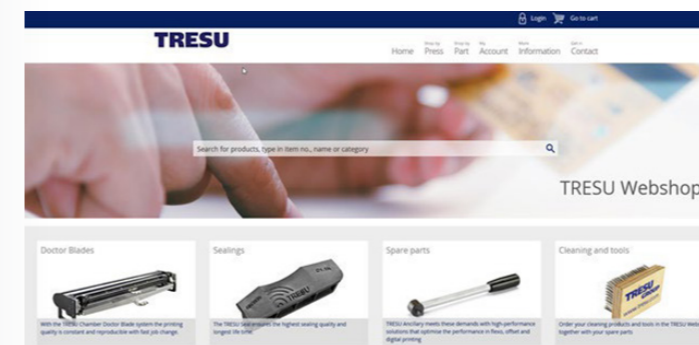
Login Go to cart

TRESU

Home
Shop by Press
Shop by Part
My Account
More Information
Get in Contact

Search for products, type in item no., name or category

TRESU Webshop

Doctor Blades
With the TRESU Chamber Doctor Blade system the printing quality is constant and reproducible with fast job change.

Sealings
The TRESU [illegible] ensures the highest sealing quality and longest life time.

Spare parts
TRESU Ancillary meets these demands with high-performance solutions that optimise the performance in flexo, offset and digital printing

Cleaning and tools
Order your cleaning products and tools in the TRESU Web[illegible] together with your spare parts